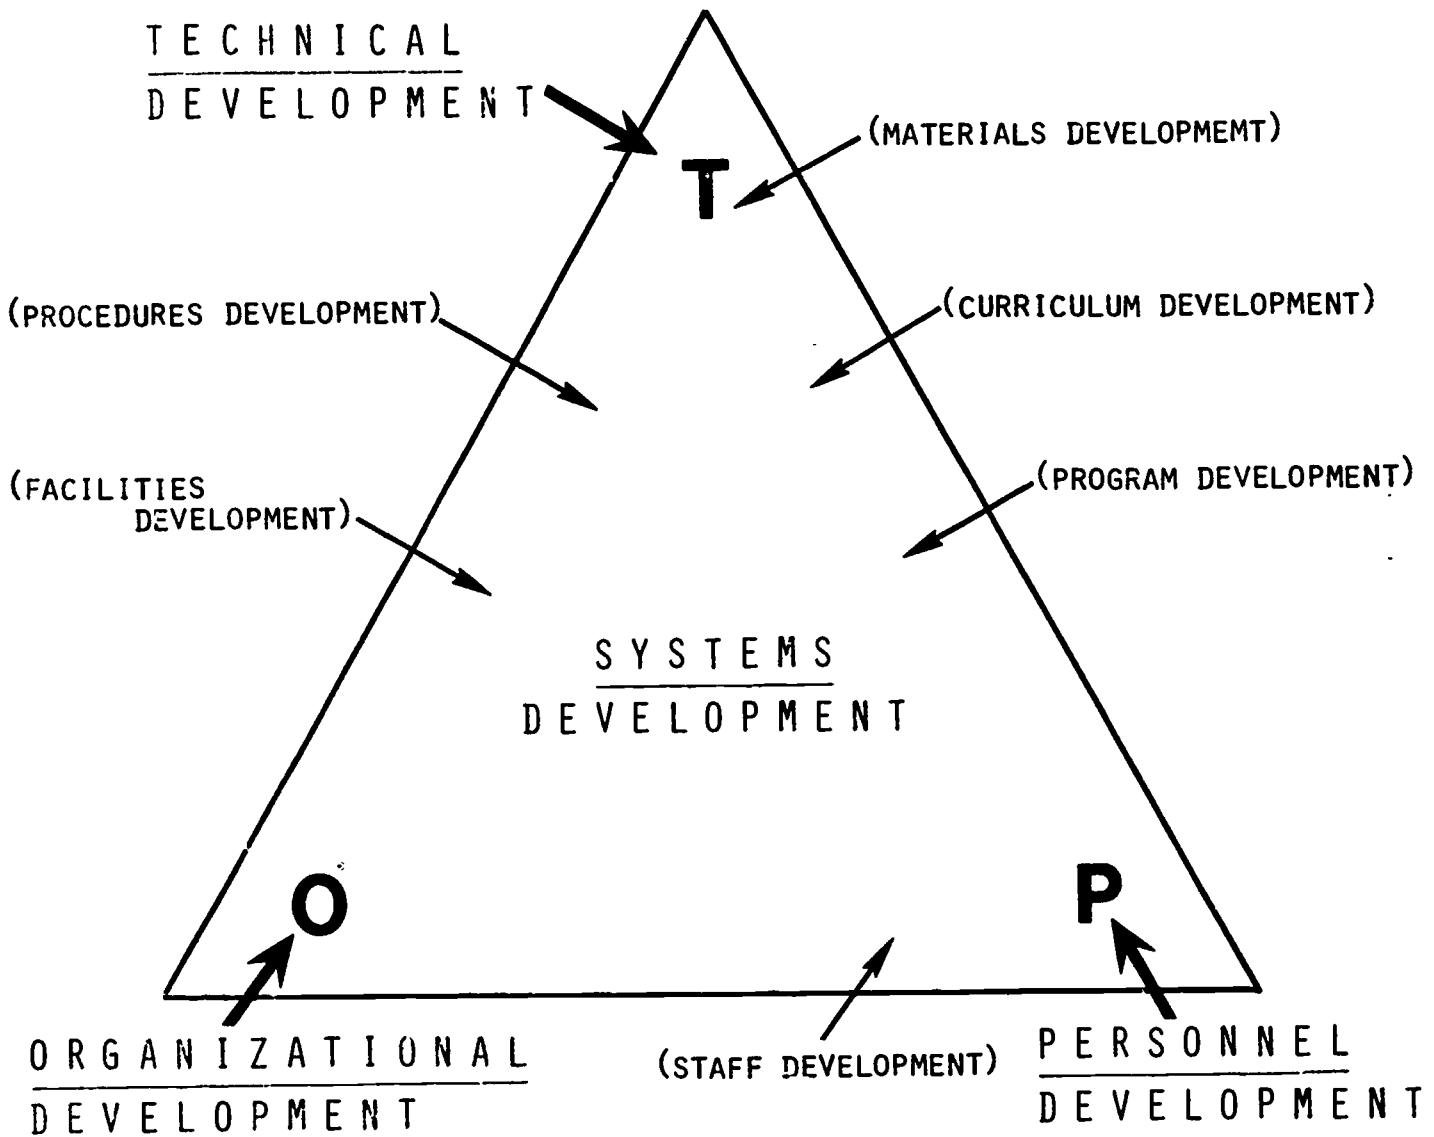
TECHNICAL
DEVELOPMENT

(MATERIALS DEVELOPMEMT)

T

(PROCEDURES DEVELOPMENT)

(CURRICULUM DEVELOPMENT)

(FACILITIES DEVELOPMENT)

(PROGRAM DEVELOPMENT)

SYSTEMS
DEVELOPMENT

O

P

ORGANIZATIONAL
DEVELOPMENT

(STAFF DEVELOPMENT)

PERSONNEL
DEVELOPMENT